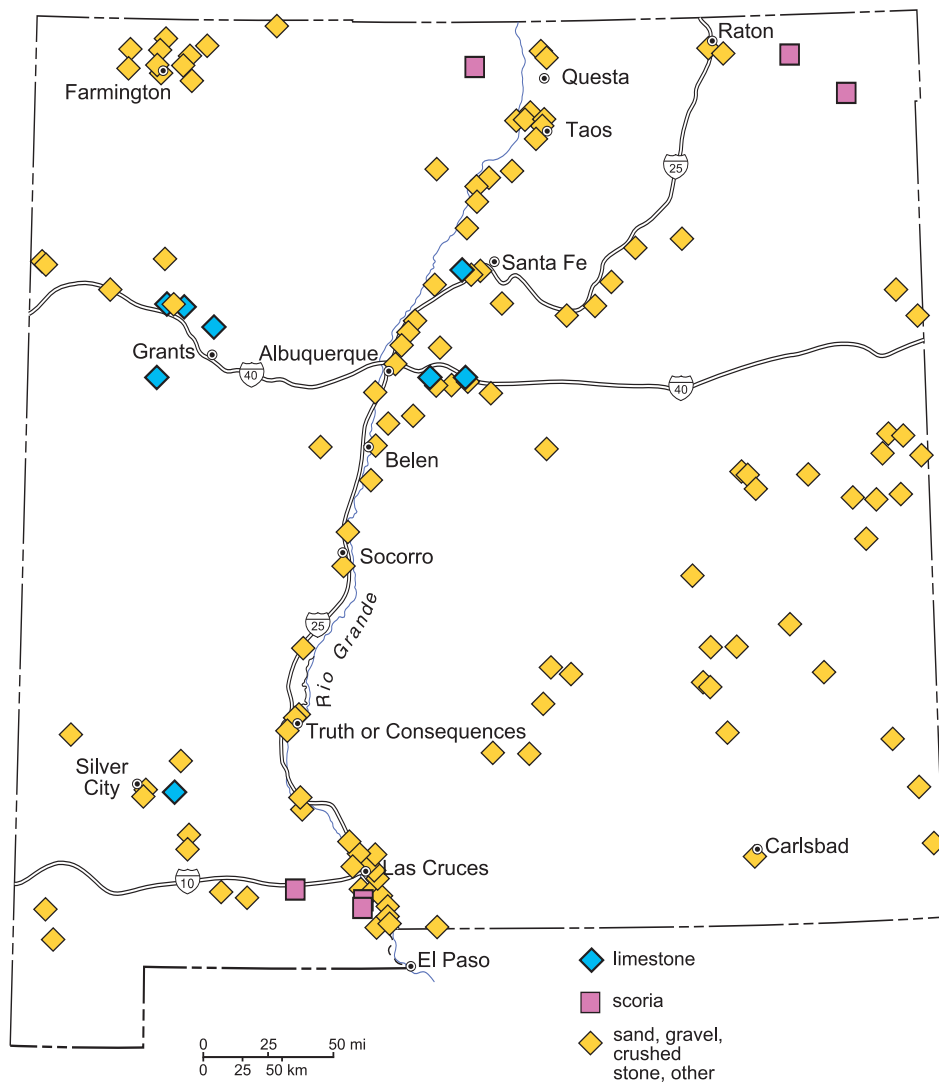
Raton
Questa
Farmington
Taos
25
Santa Fe
Grants
Albuquerque
40
40
Belen
Socorro
25
Rio Grande
Truth or Consequences
Silver City
Carlsbad
Las Cruces
10
El Paso

limestone
scoria
sand, gravel, crushed stone, other

0 25 50 mi
0 25 50 km